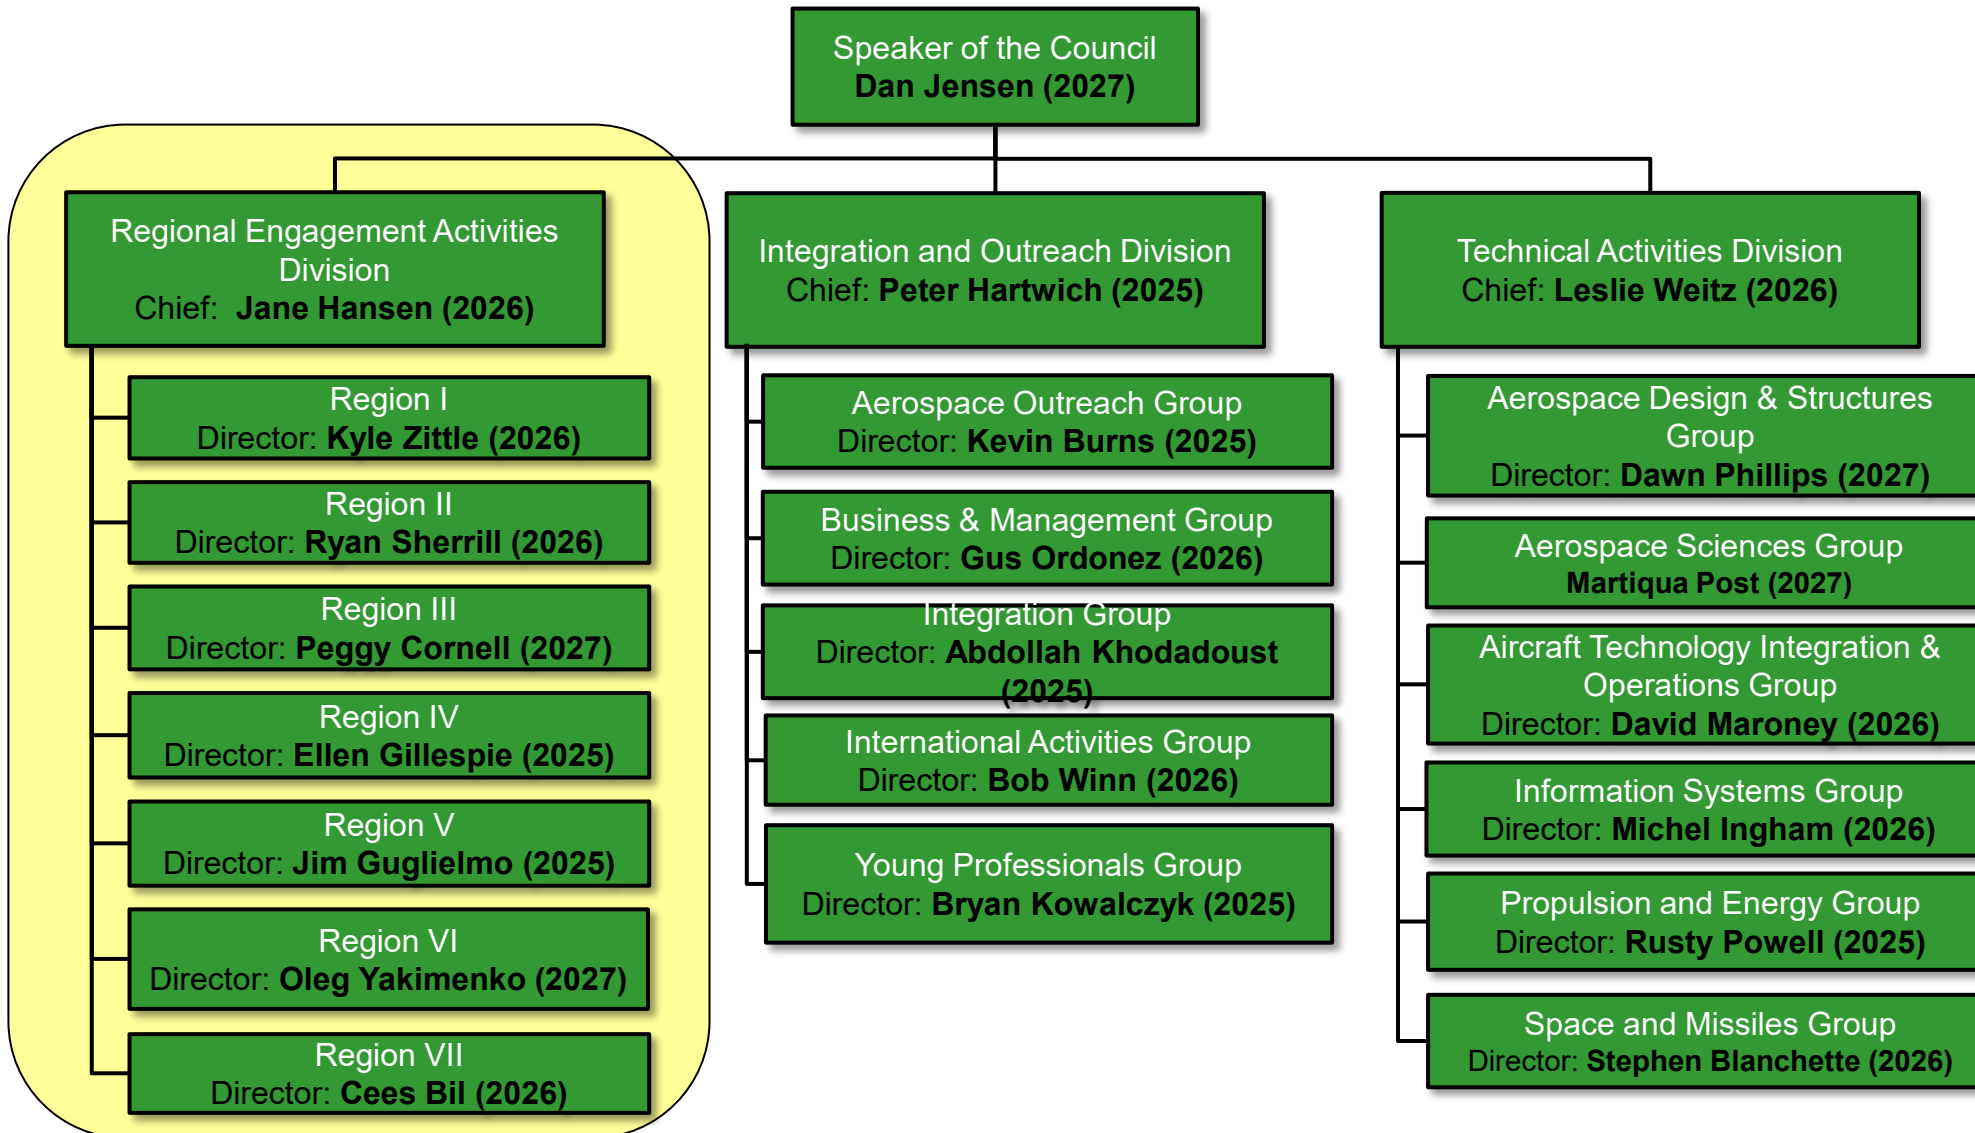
Speaker of the Council
Dan Jensen (2027)

Regional Engagement Activities Division
Chief: Jane Hansen (2026)

Region I
Director: Kyle Zittle (2026)

Region II
Director: Ryan Sherrill (2026)

Region III
Director: Peggy Cornell (2027)

Region IV
Director: Ellen Gillespie (2025)

Region V
Director: Jim Guglielmo (2025)

Region VI
Director: Oleg Yakimenko (2027)

Region VII
Director: Cees Bil (2026)

Integration and Outreach Division
Chief: Peter Hartwich (2025)

Aerospace Outreach Group
Director: Kevin Burns (2025)

Business & Management Group
Director: Gus Ordonez (2026)

Integration Group
Director: Abdollah Khodadoust (2025)

International Activities Group
Director: Bob Winn (2026)

Young Professionals Group
Director: Bryan Kowalczyk (2025)

Technical Activities Division
Chief: Leslie Weitz (2026)

Aerospace Design & Structures Group
Director: Dawn Phillips (2027)

Aerospace Sciences Group
Martiqua Post (2027)

Aircraft Technology Integration & Operations Group
Director: David Maroney (2026)

Information Systems Group
Director: Michel Ingham (2026)

Propulsion and Energy Group
Director: Rusty Powell (2025)

Space and Missiles Group
Director: Stephen Blanchette (2026)